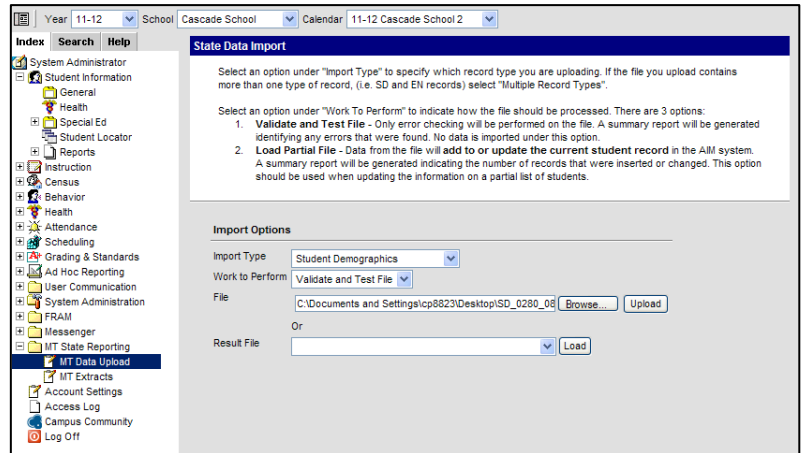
Year 11-12 School Cascade School Calendar 11-12 Cascade School 2

Index Search Help

System Administrator
Student Information
General
Health
Special Ed
Student Locator
Reports
Instruction
Census
Behavior
Health
Attendance
Scheduling
Grading & Standards
Ad Hoc Reporting
User Communication
System Administration
FRAM
Messenger
MT State Reporting
MT Data Upload
MT Extracts
Account Settings
Access Log
Campus Community
Log Off

State Data Import

Select an option under "Import Type" to specify which record type you are uploading. If the file you upload contains more than one type of record, (i.e. SD and EN records) select "Multiple Record Types".

Select an option under "Work To Perform" to indicate how the file should be processed. There are 3 options:
1. **Validate and Test File** - Only error checking will be performed on the file. A summary report will be generated identifying any errors that were found. No data is imported under this option.
2. **Load Partial File** - Data from the file will **add to or update the current student record** in the AIM system. A summary report will be generated indicating the number of records that were inserted or changed. This option should be used when updating the information on a partial list of students.

Import Options

Import Type Student Demographics
Work to Perform Validate and Test File
File C:\Documents and Settings\cp8823\Desktop\SD_0280_08 Browse... Upload
Or
Result File Load